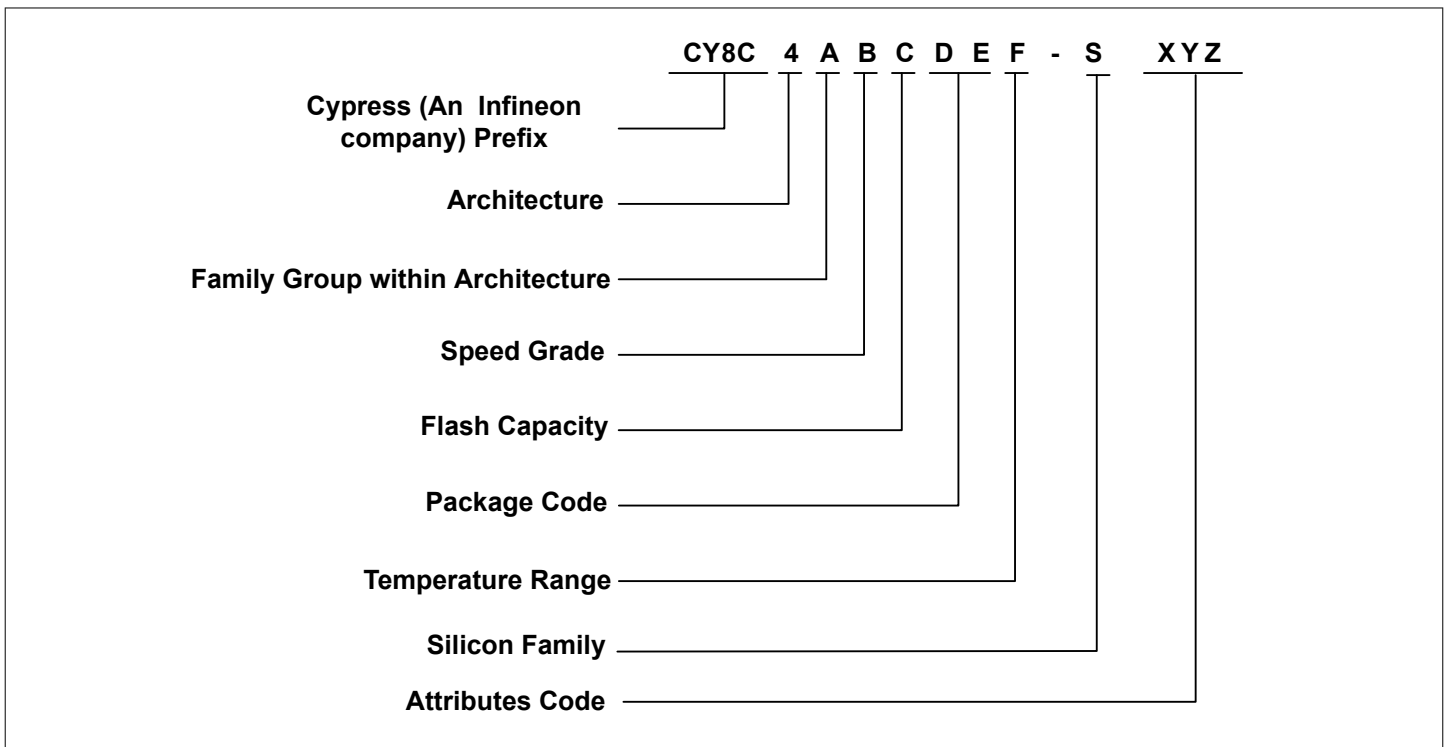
CY8C 4 A B C D E F - S XYZ

Cypress (An Infineon company) Prefix

Architecture

Family Group within Architecture

Speed Grade

Flash Capacity

Package Code

Temperature Range

Silicon Family

Attributes Code